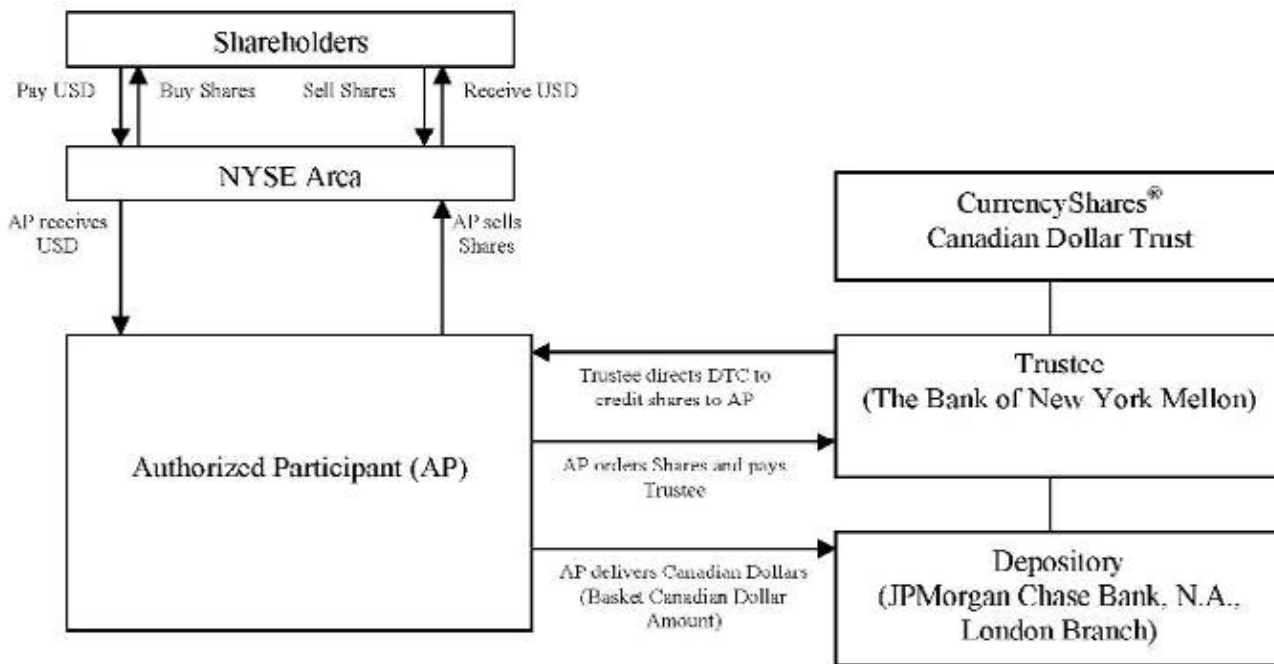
Shareholders

Pay USD

Buy Shares

Sell Shares

Receive USD

NYSE Arca

AP receives USD

AP sells Shares

CurrencyShares® Canadian Dollar Trust

Authorized Participant (AP)

Trustee directs DTC to credit shares to AP

Trustee (The Bank of New York Mellon)

AP orders Shares and pays Trustee

AP delivers Canadian Dollars (Basket Canadian Dollar Amount)

Depository (JPMorgan Chase Bank, N.A., London Branch)